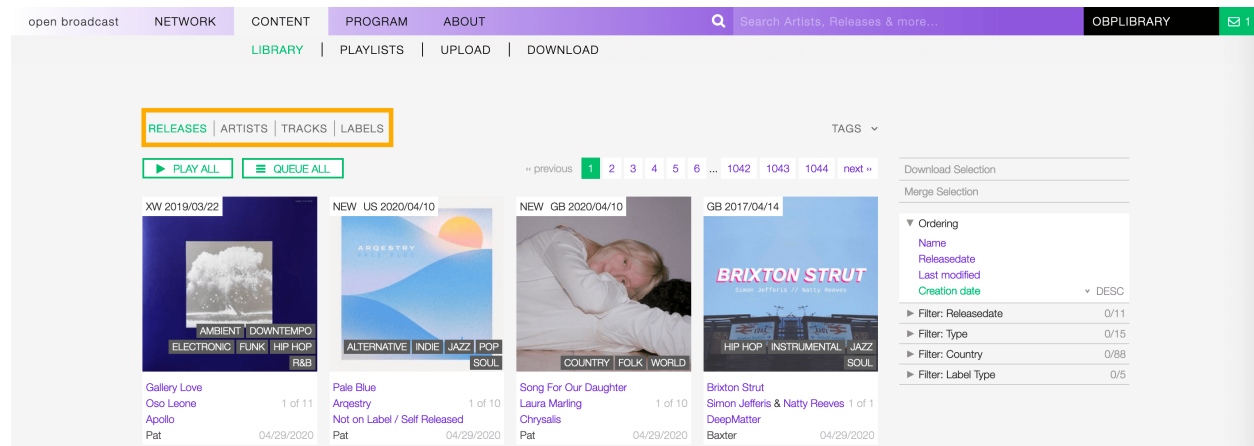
open broadcast NETWORK CONTENT PROGRAM ABOUT Search Artists, Releases & more... OBPLIBRARY 1

LIBRARY | PLAYLISTS | UPLOAD | DOWNLOAD

RELEASES | ARTISTS | TRACKS | LABELS

TAGS

PLAY ALL QUEUE ALL

« previous 1 2 3 4 5 6 ... 1042 1043 1044 next »

Download Selection
Merge Selection

Ordering
Name
Releasedate
Last modified
Creation date DESC

Filter: Releasedate 0/11
Filter: Type 0/15
Filter: Country 0/88
Filter: Label Type 0/5

XW 2019/03/22
AMBIENT DOWNTEMPO ELECTRONIC FUNK HIP HOP R&B
Gallery Love
Oso Leone 1 of 11
Apollo
Pat 04/29/2020

NEW US 2020/04/10
ARQESTRY
ALTERNATIVE INDIE JAZZ POP SOUL
Pale Blue
Arqestry 1 of 10
Not on Label / Self Released
Pat 04/29/2020

NEW GB 2020/04/10
COUNTRY FOLK WORLD
Song For Our Daughter
Laura Marling 1 of 10
Chrysalis
Pat 04/29/2020

GB 2017/04/14
BRIXTON STRUT
Simon Jefferis // Natty Reeves
HIP HOP INSTRUMENTAL JAZZ SOUL
Brixton Strut
Simon Jefferis & Natty Reeves 1 of 1
DeepMatter
Baxter 04/29/2020